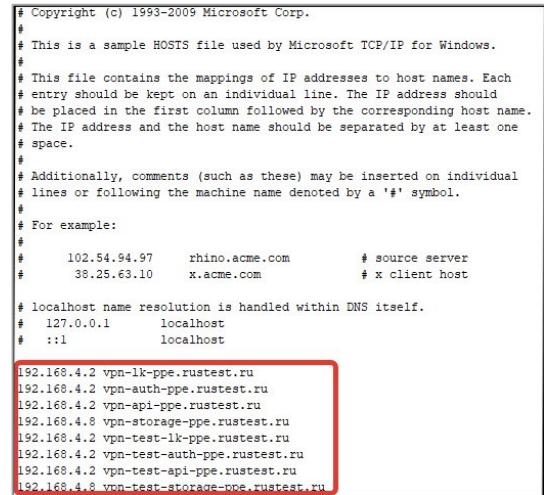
# Copyright (c) 1993-2009 Microsoft Corp.
#
# This is a sample HOSTS file used by Microsoft TCP/IP for Windows.
#
# This file contains the mappings of IP addresses to host names. Each
# entry should be kept on an individual line. The IP address should
# be placed in the first column followed by the corresponding host name.
# The IP address and the host name should be separated by at least one
# space.
#
# Additionally, comments (such as these) may be inserted on individual
# lines or following the machine name denoted by a '#' symbol.
#
# For example:
#
#      102.54.94.97     rhino.acme.com          # source server
#       38.25.63.10     x.acme.com              # x client host

# localhost name resolution is handled within DNS itself.
#   127.0.0.1       localhost
#   ::1             localhost

192.168.4.2 vpn-lk-ppe.rustest.ru
192.168.4.2 vpn-auth-ppe.rustest.ru
192.168.4.2 vpn-api-ppe.rustest.ru
192.168.4.8 vpn-storage-ppe.rustest.ru
192.168.4.2 vpn-test-lk-ppe.rustest.ru
192.168.4.2 vpn-test-auth-ppe.rustest.ru
192.168.4.2 vpn-test-api-ppe.rustest.ru
192.168.4.8 vpn-test-storage-ppe.rustest.ru